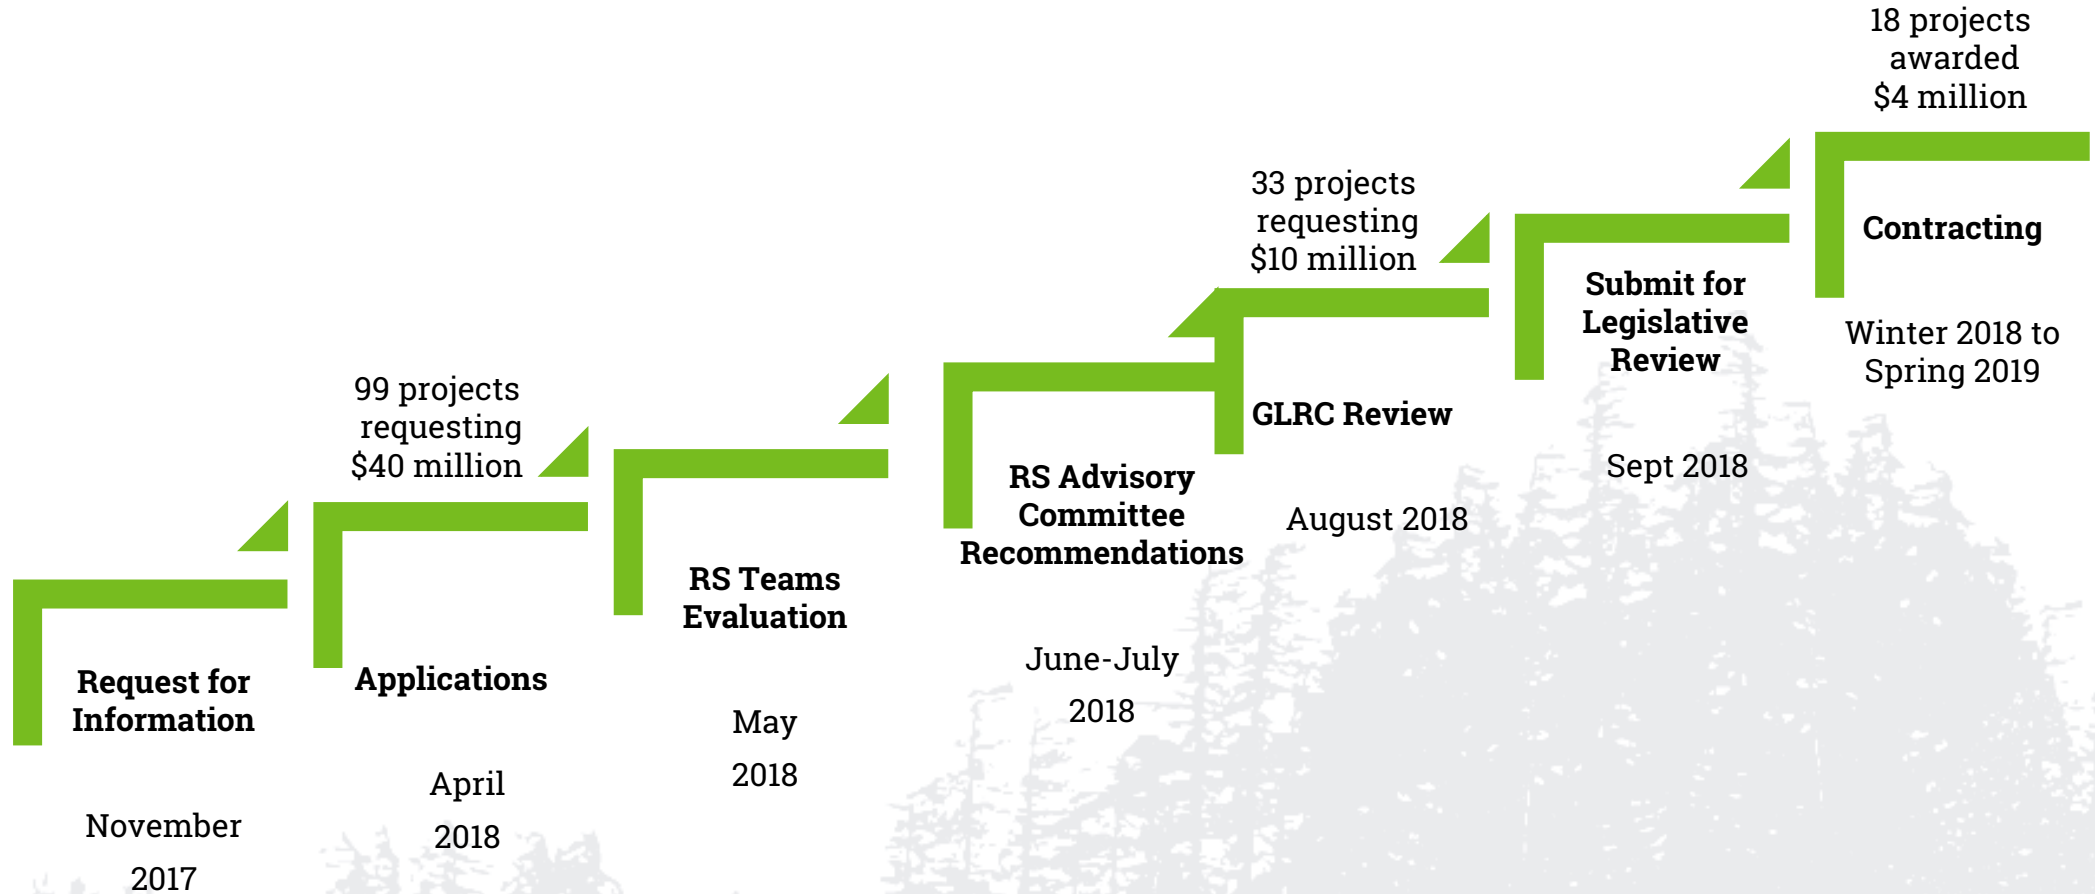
Request for Information

November 2017

99 projects requesting $40 million

Applications

April 2018

RS Teams Evaluation

May 2018

RS Advisory Committee Recommendations

June-July 2018

33 projects requesting $10 million

GLRC Review

August 2018

Submit for Legislative Review

Sept 2018

18 projects awarded $4 million

Contracting

Winter 2018 to Spring 2019